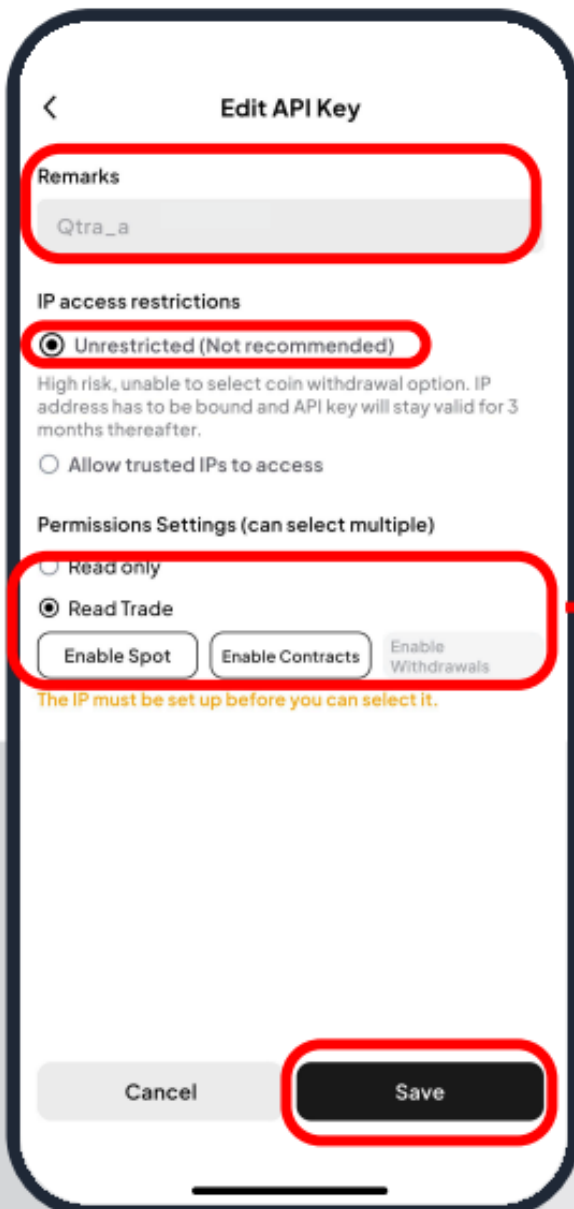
<

Edit API Key

Remarks

Qtra_a

IP access restrictions

Unrestricted (Not recommended)

High risk, unable to select coin withdrawal option. IP address has to be bound and API key will stay valid for 3 months thereafter.

Allow trusted IPs to access

Permissions Settings (can select multiple)

Read only

Read Trade

Enable Spot

Enable Contracts

Enable Withdrawals

The IP must be set up before you can select it.

Cancel

Save